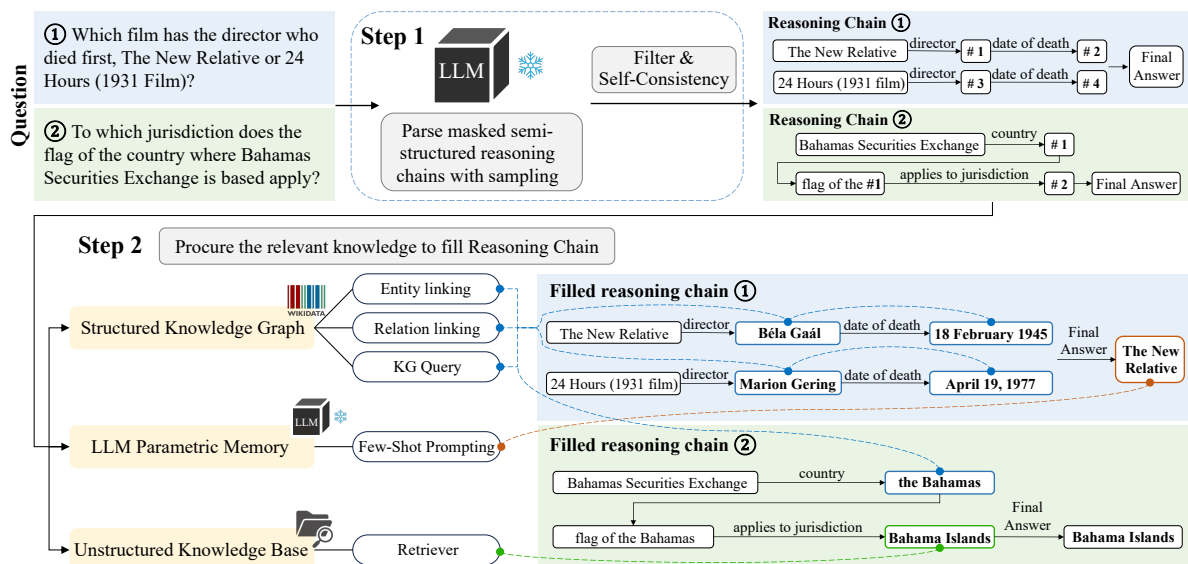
Question

① Which film has the director who died first, The New Relative or 24 Hours (1931 Film)?

② To which jurisdiction does the flag of the country where Bahamas Securities Exchange is based apply?

Step 1

LLM

Parse masked semi-structured reasoning chains with sampling

Filter & Self-Consistency

Reasoning Chain ①

The New Relative — director → # 1 — date of death → # 2

24 Hours (1931 film) — director → # 3 — date of death → # 4

Final Answer

Reasoning Chain ②

Bahamas Securities Exchange — country → # 1

flag of the #1 — applies to jurisdiction → # 2 → Final Answer

Step 2 Procure the relevant knowledge to fill Reasoning Chain

WIKIDATA

Structured Knowledge Graph

Entity linking

Relation linking

KG Query

LLM

LLM Parametric Memory

Few-Shot Prompting

Unstructured Knowledge Base

Retriever

Filled reasoning chain ①

The New Relative — director → Béla Gaál — date of death → 18 February 1945

24 Hours (1931 film) — director → Marion Gering — date of death → April 19, 1977

Final Answer The New Relative

Filled reasoning chain ②

Bahamas Securities Exchange — country → the Bahamas

flag of the Bahamas — applies to jurisdiction → Bahama Islands — Final Answer → Bahama Islands